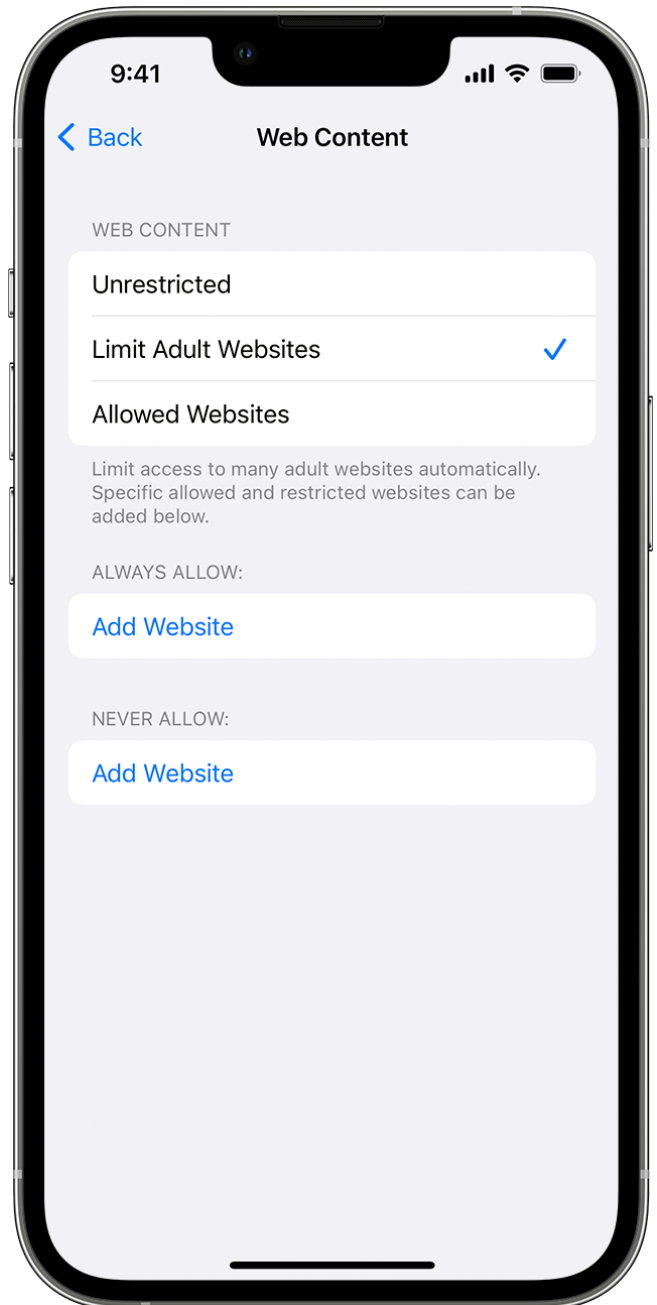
9:41

Back

Web Content

WEB CONTENT

Unrestricted

Limit Adult Websites

Allowed Websites

Limit access to many adult websites automatically. Specific allowed and restricted websites can be added below.

ALWAYS ALLOW:

Add Website

NEVER ALLOW:

Add Website